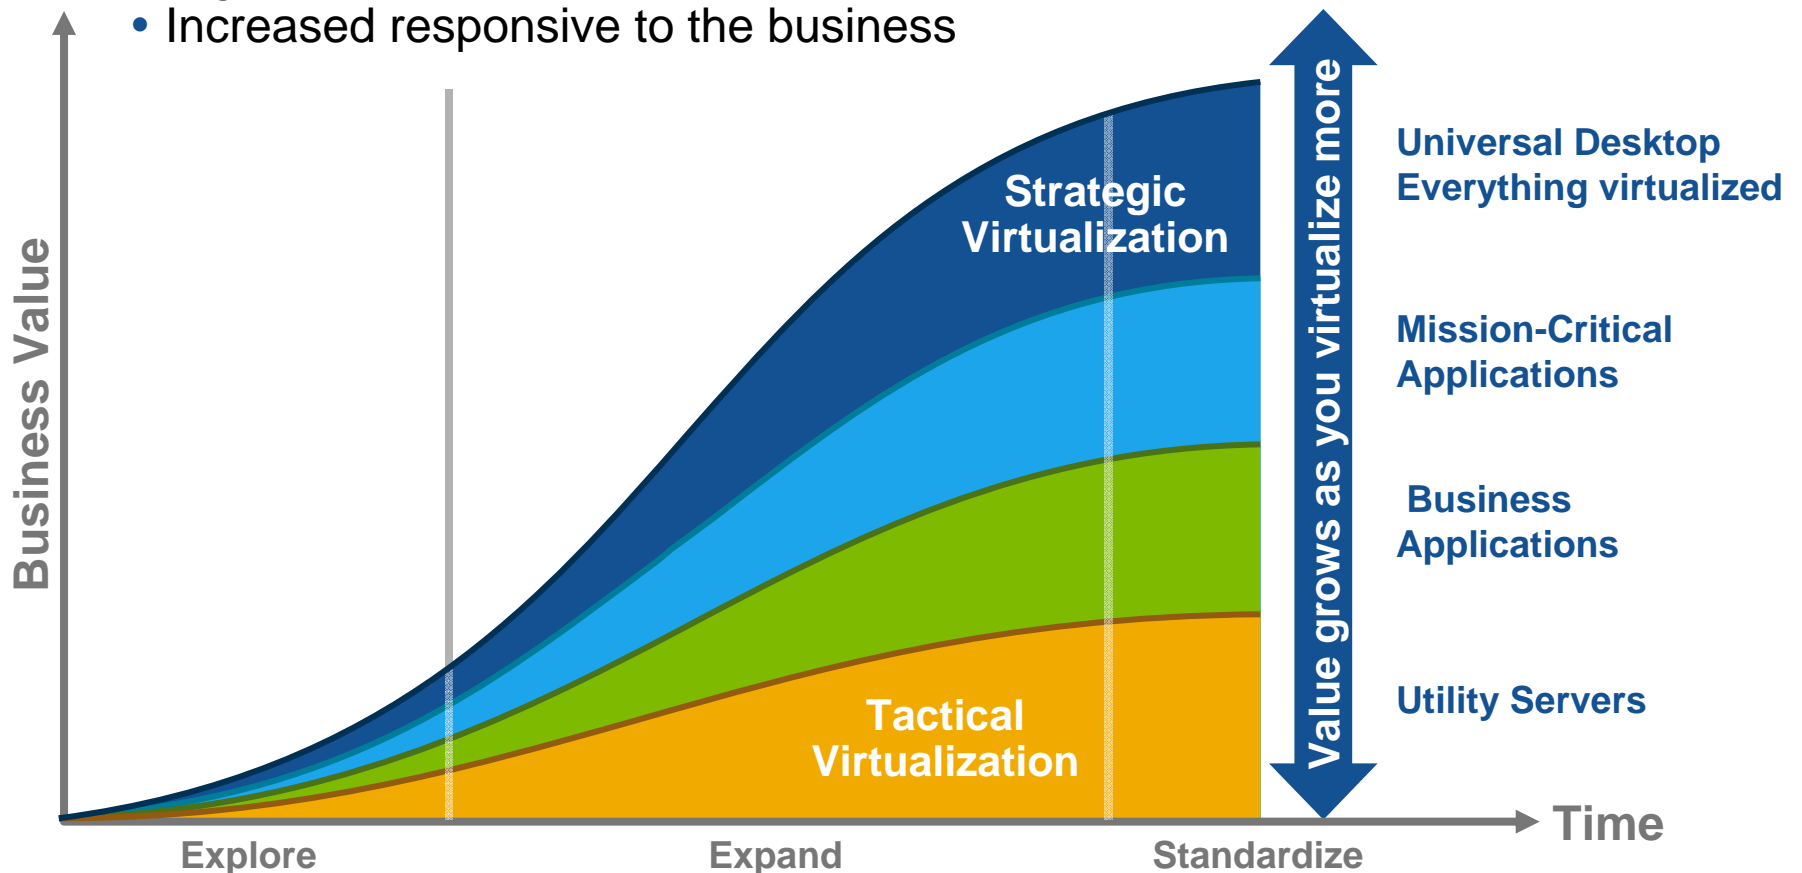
• Increased responsive to the business

Business Value

Strategic Virtualization

Tactical Virtualization

Value grows as you virtualize more

Universal Desktop
Everything virtualized

Mission-Critical Applications

Business Applications

Utility Servers

Time

Explore

Expand

Standardize